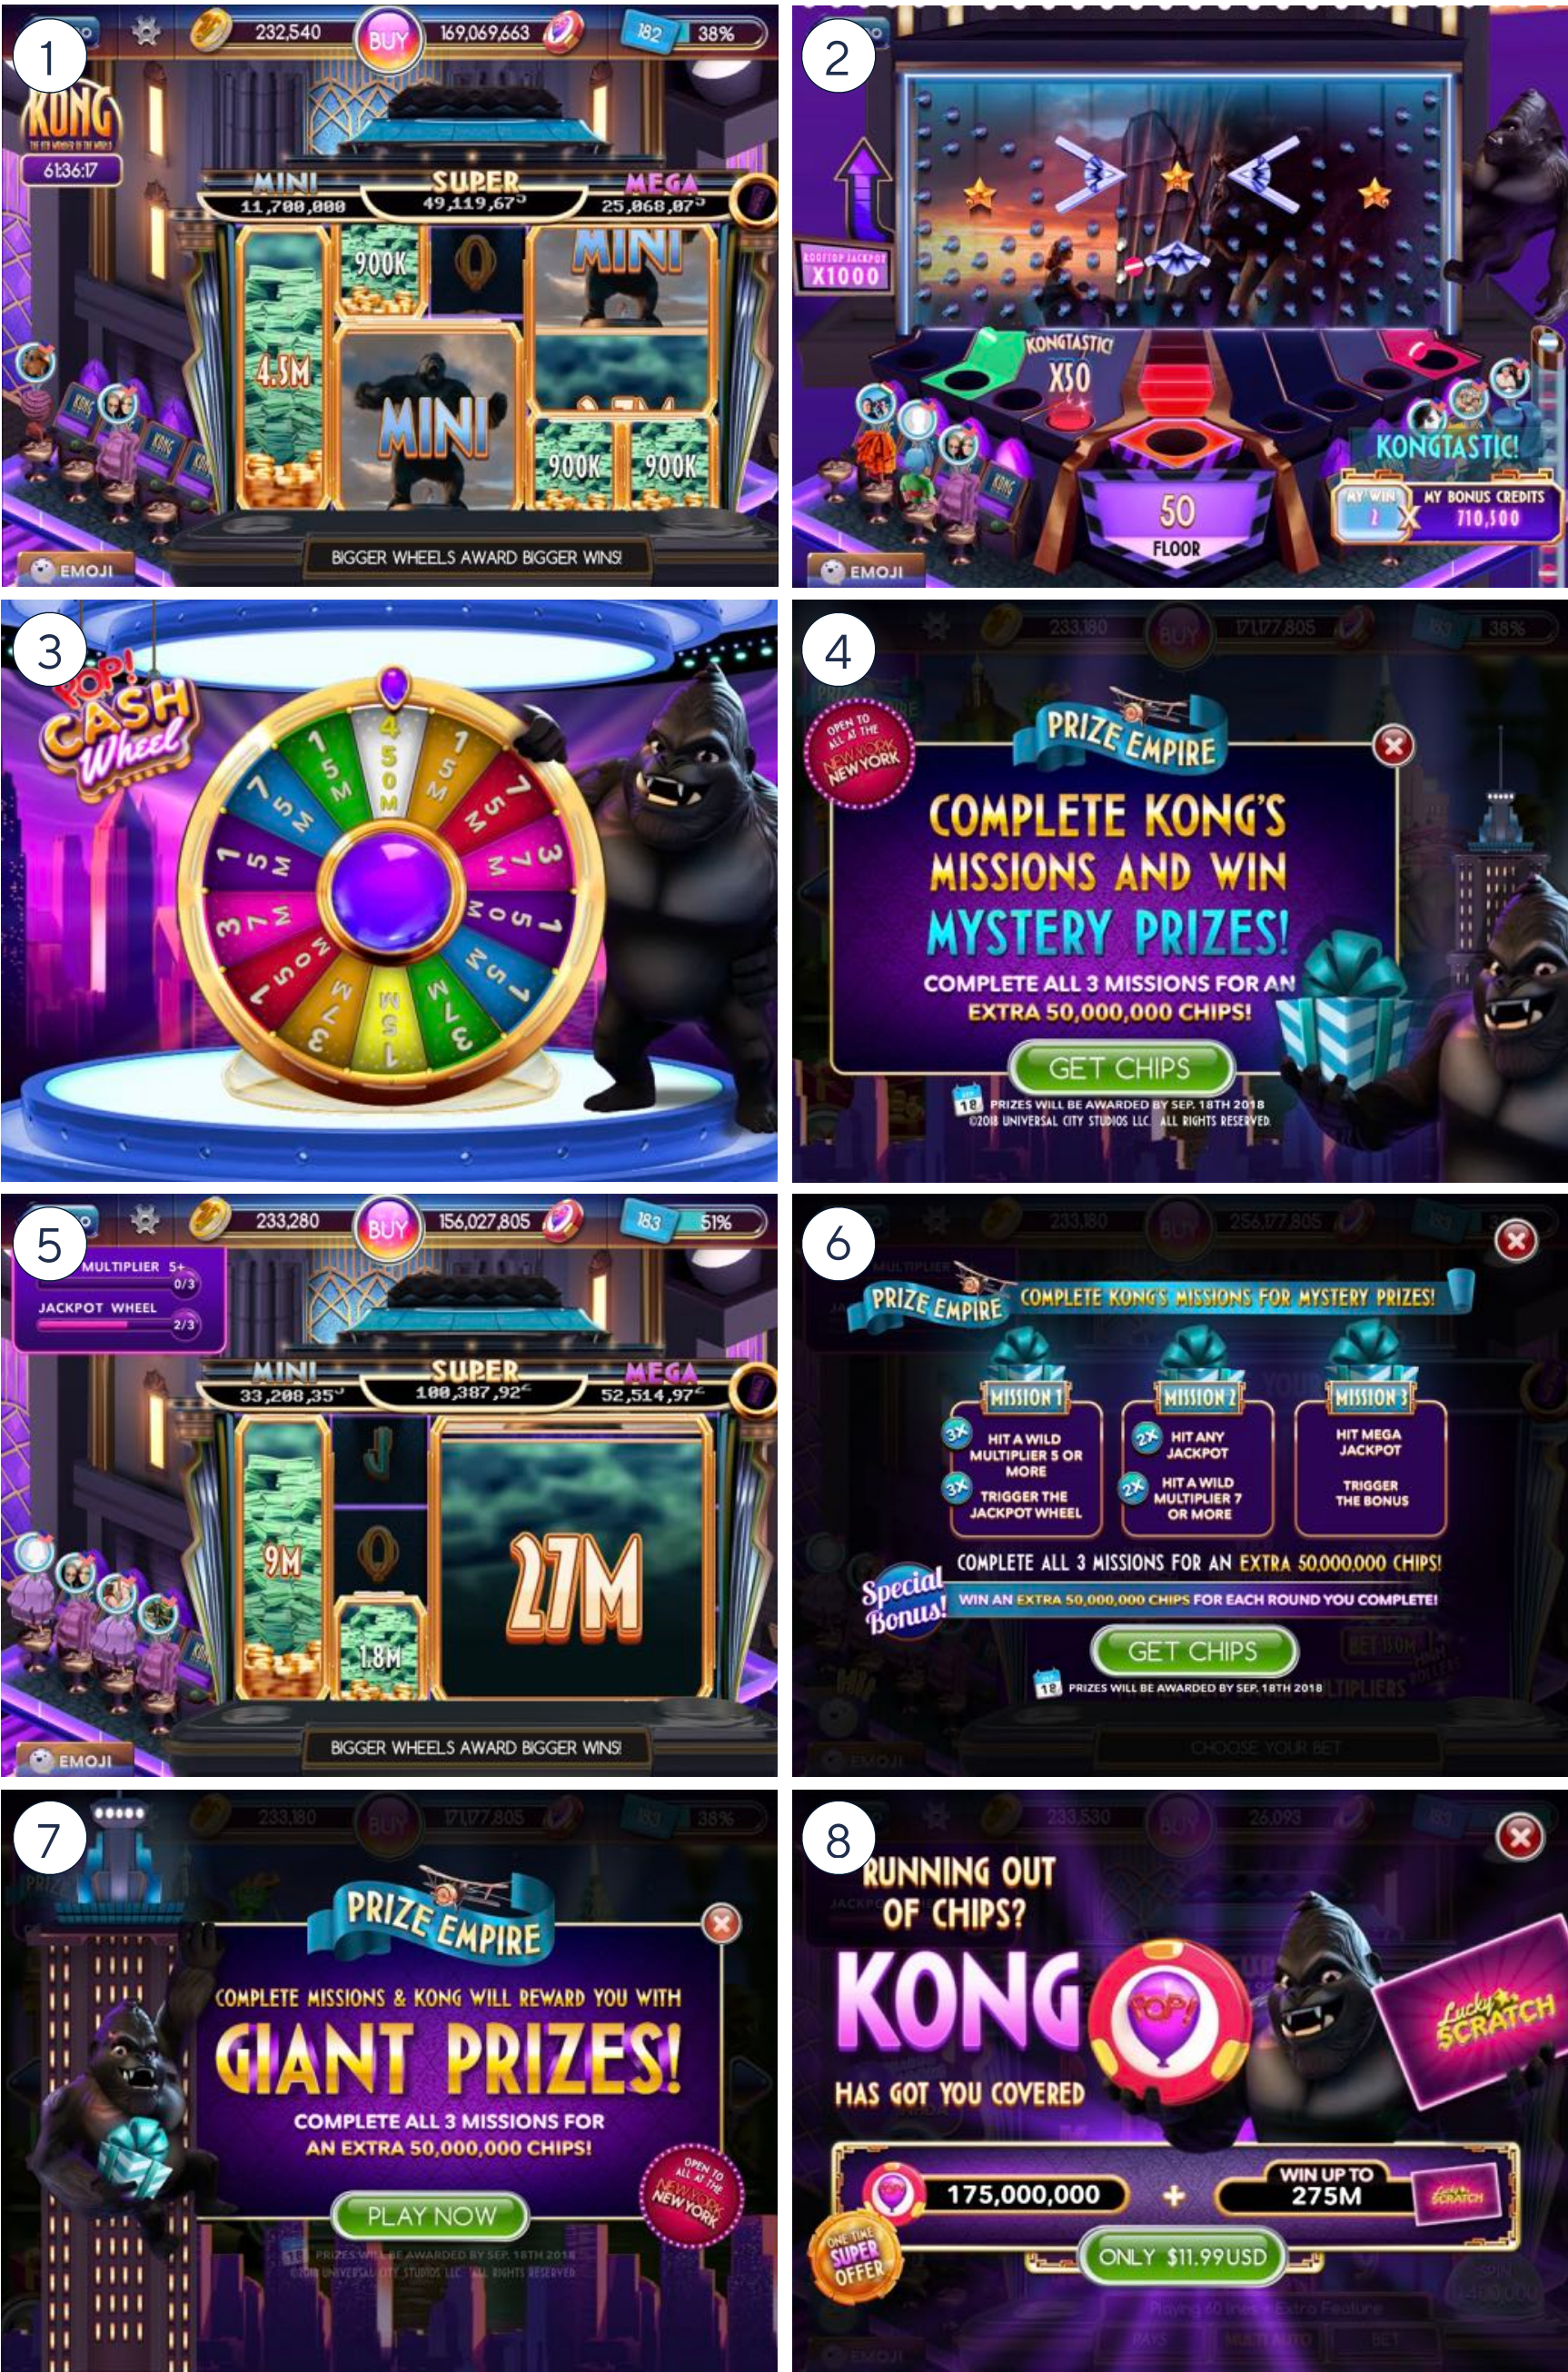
1

232,540 BUY 169,069,663 182 38%

KONG

61:36:17

MINI 11,788,088 SUPER 49,119,67 MEGA 25,868,87

900K MINI 4.5M MINI 900K 900K

EMOJI

BIGGER WHEELS AWARD BIGGER WINS!

2

X1000

KONGTASTIC! X50

KONGTASTIC!

MY WIN 2 X MY BONUS CREDITS 710,500

50 FLOOR

EMOJI

3

POP! CASH Wheel

4 50M 1 5M 7 5M 3 7M 1 5M 5 0M 1 5M 3 7M 1 5M 3 7M 5 0M 1 5M 7 5M 3 7M

4

233,180 BUY 171,177,805 38%

OPEN TO ALL AT THE NEW YORK NEW YORK

PRIZE EMPIRE

COMPLETE KONG'S MISSIONS AND WIN MYSTERY PRIZES!

COMPLETE ALL 3 MISSIONS FOR AN EXTRA 50,000,000 CHIPS!

GET CHIPS

18 PRIZES WILL BE AWARDED BY SEP. 18TH 2018
©2018 UNIVERSAL CITY STUDIOS LLC. ALL RIGHTS RESERVED.

5

233,280 BUY 156,027,805 183 51%

MULTIPLIER 5+ 0/3
JACKPOT WHEEL 2/3

MINI 33,208,35 SUPER 180,387,92 MEGA 52,514,97

9M 1.8M 27M

EMOJI

BIGGER WHEELS AWARD BIGGER WINS!

6

PRIZE EMPIRE COMPLETE KONG'S MISSIONS FOR MYSTERY PRIZES!

MISSION 1
3X HIT A WILD MULTIPLIER 5 OR MORE
3X TRIGGER THE JACKPOT WHEEL

MISSION 2
2X HIT ANY JACKPOT
2X HIT A WILD MULTIPLIER 7 OR MORE

MISSION 3
HIT MEGA JACKPOT
TRIGGER THE BONUS

COMPLETE ALL 3 MISSIONS FOR AN EXTRA 50,000,000 CHIPS!

Special Bonus! WIN AN EXTRA 50,000,000 CHIPS FOR EACH ROUND YOU COMPLETE!

GET CHIPS

18 PRIZES WILL BE AWARDED BY SEP. 18TH 2018

7

PRIZE EMPIRE

COMPLETE MISSIONS & KONG WILL REWARD YOU WITH GIANT PRIZES!

COMPLETE ALL 3 MISSIONS FOR AN EXTRA 50,000,000 CHIPS!

PLAY NOW

OPEN TO ALL AT THE NEW YORK NEW YORK

PRIZES WILL BE AWARDED BY SEP. 18TH 2018
©2018 UNIVERSAL CITY STUDIOS LLC. ALL RIGHTS RESERVED.

8

RUNNING OUT OF CHIPS?

KONG POP!

HAS GOT YOU COVERED

Lucky SCRATCH

175,000,000 + WIN UP TO 275M

ONE TIME SUPER OFFER

ONLY $11.99USD

EMOJI